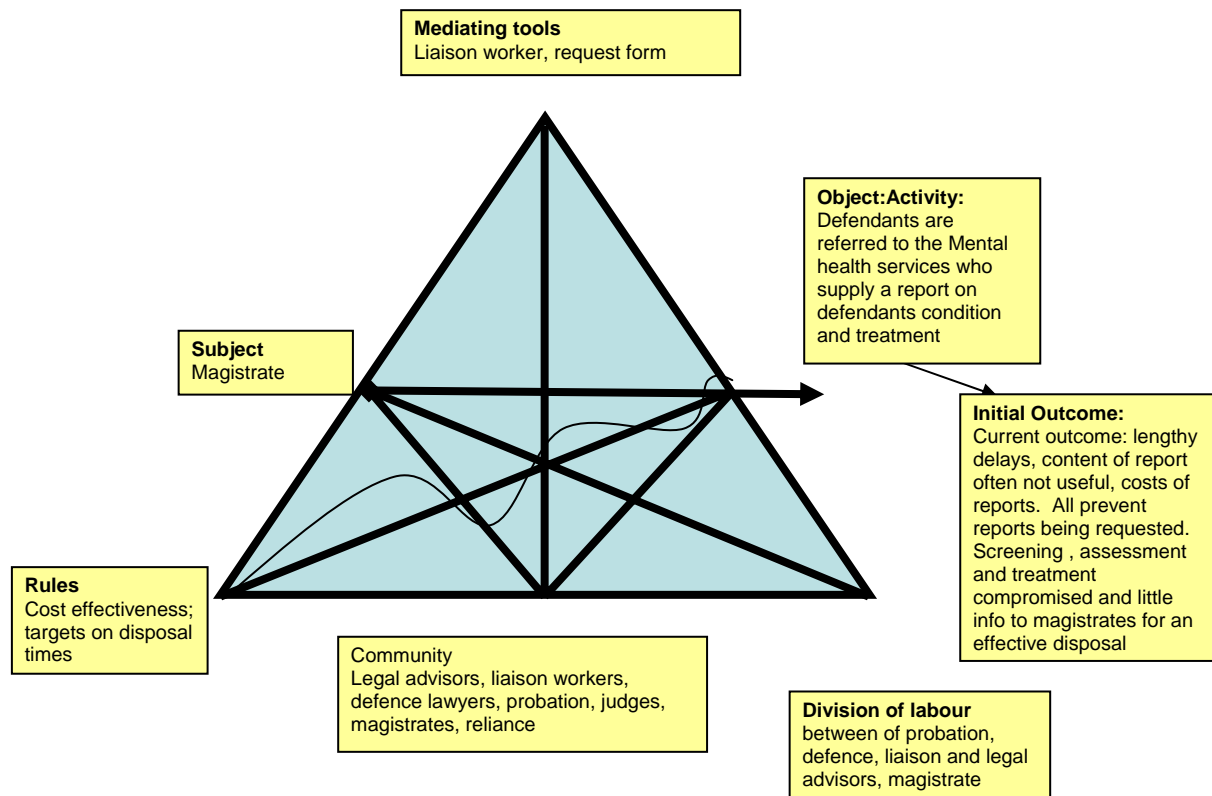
**Mediating tools**
Liaison worker, request form

**Object:Activity:**
Defendants are referred to the Mental health services who supply a report on defendants condition and treatment

**Subject**
Magistrate

**Initial Outcome:**
Current outcome: lengthy delays, content of report often not useful, costs of reports. All prevent reports being requested. Screening , assessment and treatment compromised and little info to magistrates for an effective disposal

**Rules**
Cost effectiveness; targets on disposal times

Community
Legal advisors, liaison workers, defence lawyers, probation, judges, magistrates, reliance

**Division of labour**
between of probation, defence, liaison and legal advisors, magistrate